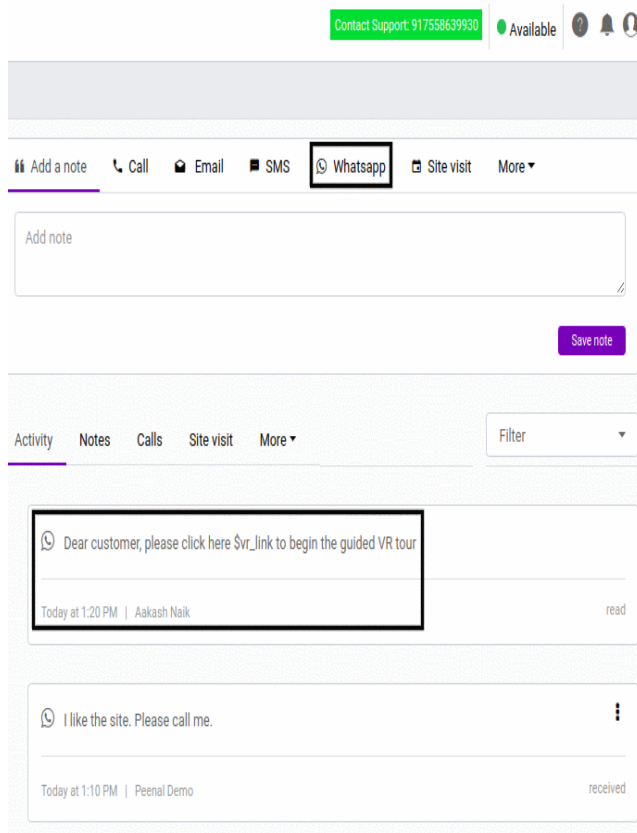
Contact Support: 917558639930 Available

Add a note Call Email SMS Whatsapp Site visit More

Add note

Save note

Activity Notes Calls Site visit More

Filter

Dear customer, please click here $vr_link to begin the guided VR tour

Today at 1:20 PM | Aakash Naik

read

I like the site. Please call me.

Today at 1:10 PM | Peenal Demo

received